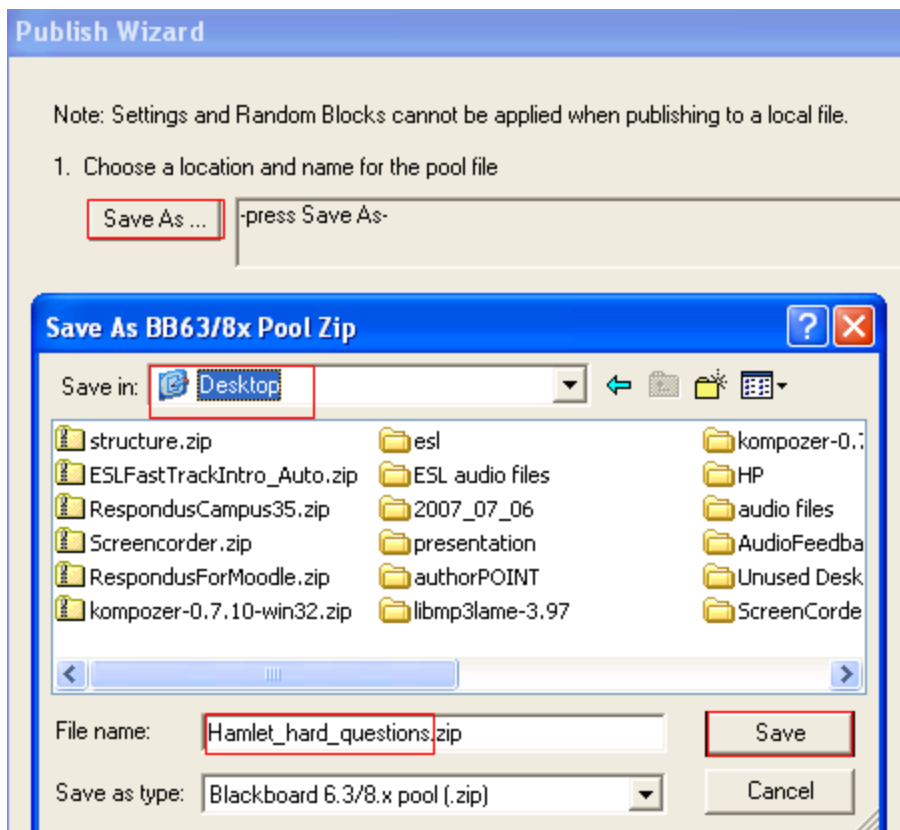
Publish Wizard

Note: Settings and Random Blocks cannot be applied when publishing to a local file.

1. Choose a location and name for the pool file

Save As ...

-press Save As-

Save As BB63/8x Pool Zip

Save in: Desktop

structure.zip
ESLFastTrackIntro_Auto.zip
RespondusCampus35.zip
Screencorder.zip
RespondusForMoodle.zip
kompozer-0.7.10-win32.zip

esl
ESL audio files
2007_07_06
presentation
authorPOINT
libmp3lame-3.97

kompozer-0.7
HP
audio files
AudioFeedba
Unused Desk
ScreenCorde

File name: Hamlet_hard_questions.zip

Save

Save as type: Blackboard 6.3/8.x pool (.zip)

Cancel